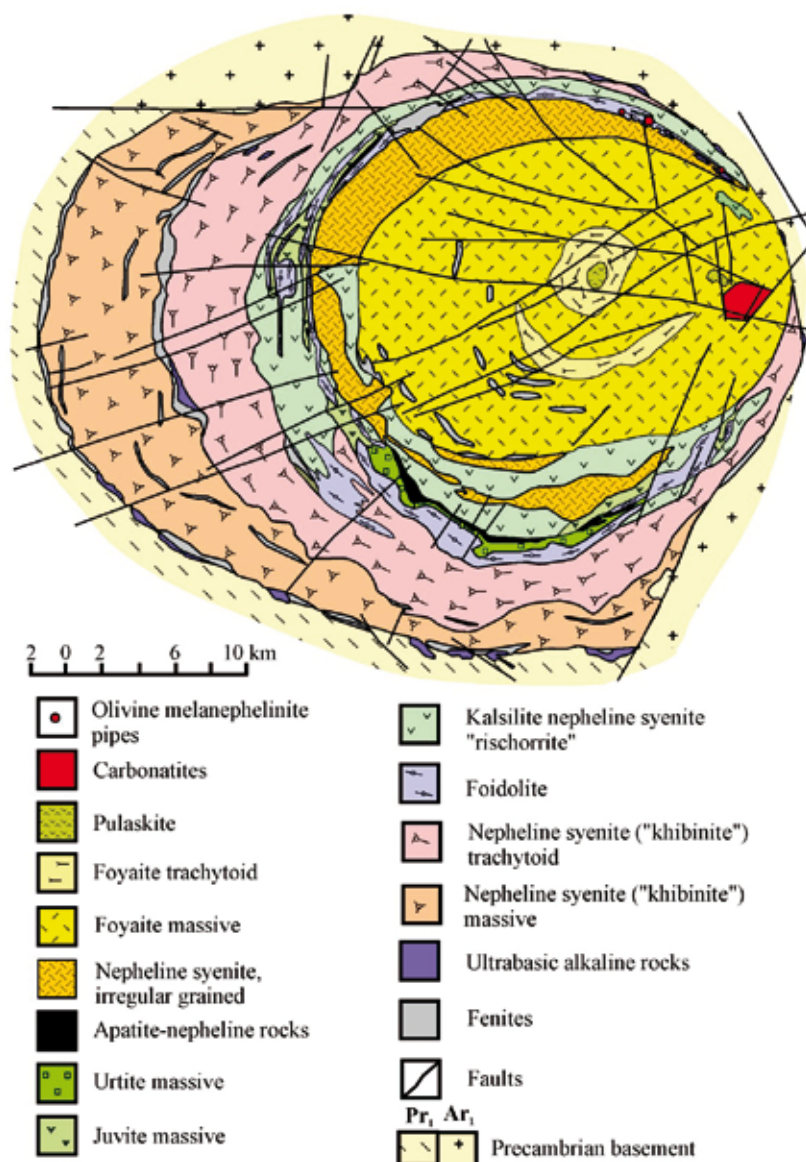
2 0 2 6 10 km

Olivine melanephelinite pipes

Carbonatites

Pulaskite

Foyaite trachytoid

Foyaite massive

Nepheline syenite, irregular grained

Apatite-nepheline rocks

Urtite massive

Juvite massive

Kalsilite nepheline syenite "rischorrite"

Foidolite

Nepheline syenite ("khibinite") trachytoid

Nepheline syenite ("khibinite") massive

Ultrabasic alkaline rocks

Fenites

Faults

$Pr_1$ $Ar_1$

Precambrian basement